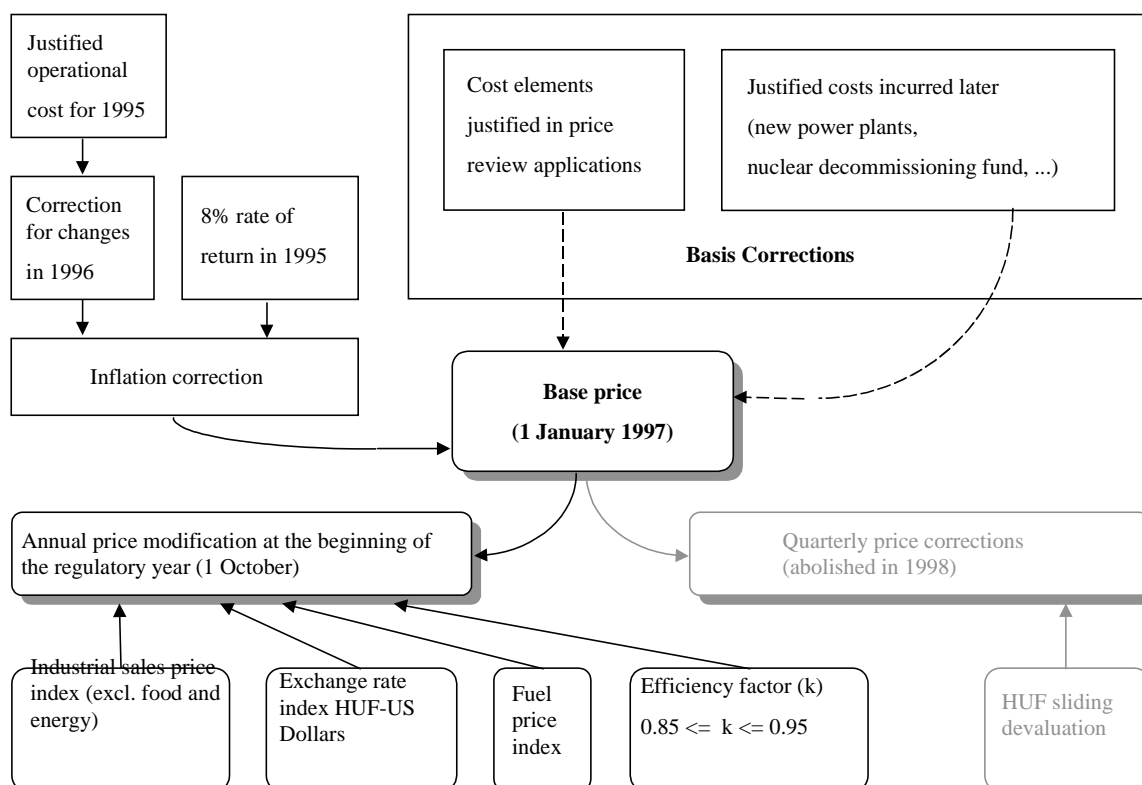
Justified operational cost for 1995

Correction for changes in 1996

8% rate of return in 1995

Inflation correction

Cost elements justified in price review applications

Justified costs incurred later (new power plants, nuclear decommissioning fund, ...)

Basis Corrections

Base price
(1 January 1997)

Annual price modification at the beginning of the regulatory year (1 October)

Quarterly price corrections (abolished in 1998)

Industrial sales price index (excl. food and energy)

Exchange rate index HUF-US Dollars

Fuel price index

Efficiency factor (k)
0.85 <= k <= 0.95

HUF sliding devaluation